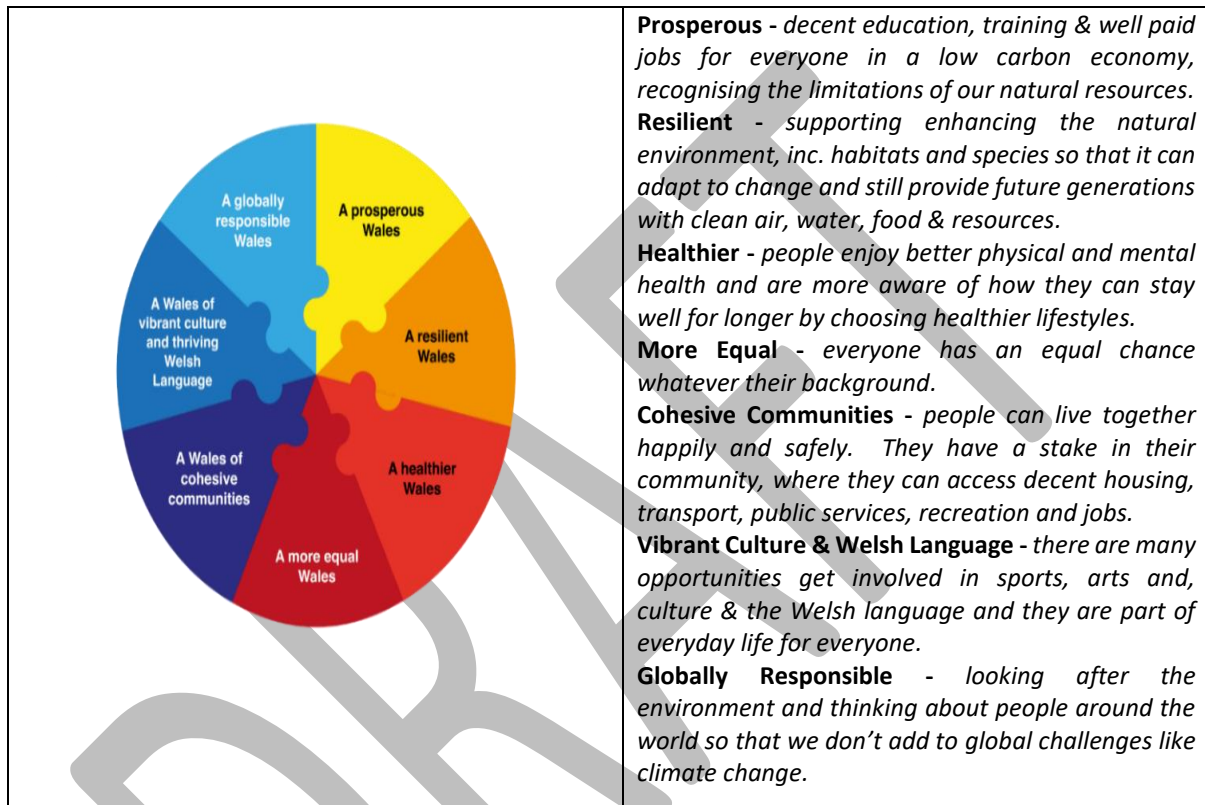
| A globally responsible Wales<br>A prosperous Wales<br>A resilient Wales<br>A healthier Wales<br>A more equal Wales<br>A Wales of cohesive communities<br>A Wales of vibrant culture and thriving Welsh Language | **Prosperous -** *decent education, training & well paid jobs for everyone in a low carbon economy, recognising the limitations of our natural resources.*<br>**Resilient -** *supporting enhancing the natural environment, inc. habitats and species so that it can adapt to change and still provide future generations with clean air, water, food & resources.*<br>**Healthier -** *people enjoy better physical and mental health and are more aware of how they can stay well for longer by choosing healthier lifestyles.*<br>**More Equal -** *everyone has an equal chance whatever their background.*<br>**Cohesive Communities -** *people can live together happily and safely. They have a stake in their community, where they can access decent housing, transport, public services, recreation and jobs.*<br>**Vibrant Culture & Welsh Language -** *there are many opportunities get involved in sports, arts and, culture & the Welsh language and they are part of everyday life for everyone.*<br>**Globally Responsible -** *looking after the environment and thinking about people around the world so that we don't add to global challenges like climate change.* |
|---|---|

DRAFT